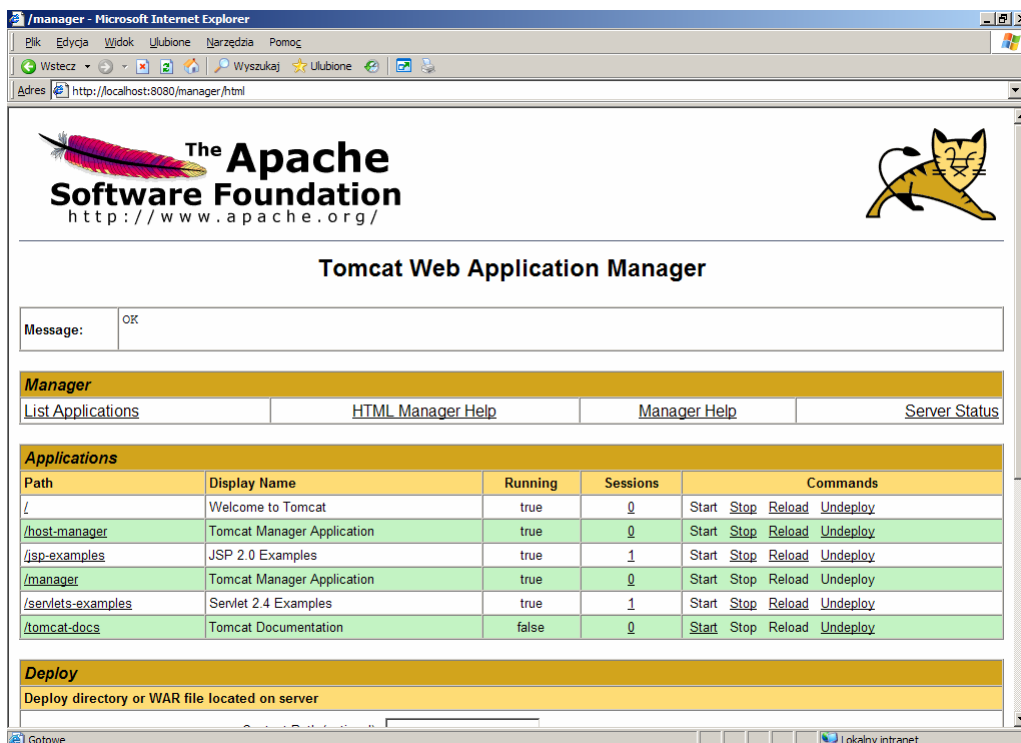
/manager - Microsoft Internet Explorer

Plik Edycja Widok Ulubione Narzędzia Pomoc

Wstecz Wyszukaj Ulubione

Adres http://localhost:8080/manager/html

The Apache Software Foundation
http://www.apache.org/

Tomcat Web Application Manager

| Message: | OK |
|---|---|

Manager

| List Applications | HTML Manager Help | Manager Help | Server Status |
|---|---|---|---|

Applications

| Path | Display Name | Running | Sessions | Commands |
|---|---|---|---|---|
| / | Welcome to Tomcat | true | 0 | Start Stop Reload Undeploy |
| /host-manager | Tomcat Manager Application | true | 0 | Start Stop Reload Undeploy |
| /jsp-examples | JSP 2.0 Examples | true | 1 | Start Stop Reload Undeploy |
| /manager | Tomcat Manager Application | true | 0 | Start Stop Reload Undeploy |
| /servlets-examples | Servlet 2.4 Examples | true | 1 | Start Stop Reload Undeploy |
| /tomcat-docs | Tomcat Documentation | false | 0 | Start Stop Reload Undeploy |

Deploy

Deploy directory or WAR file located on server

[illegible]

Gotowe

Lokalny intranet